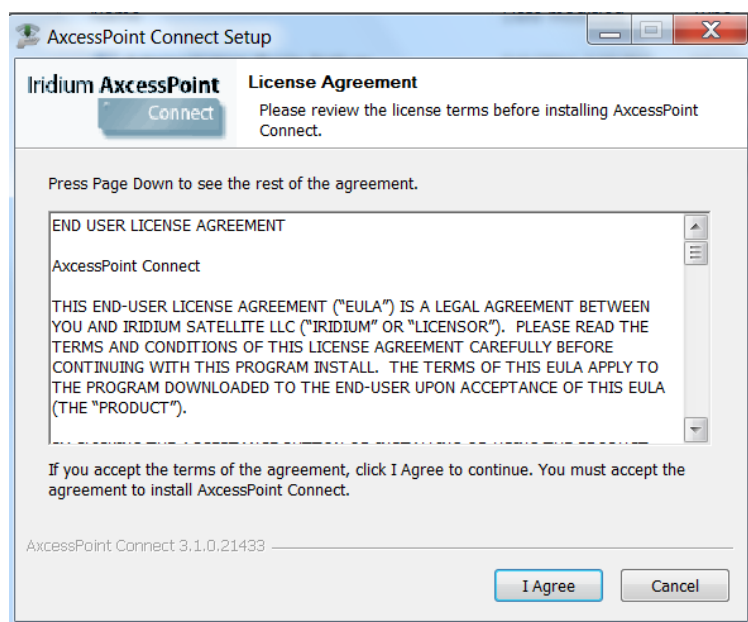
AxcessPoint Connect Setup

Iridium AxcessPoint Connect

License Agreement

Please review the license terms before installing AxcessPoint Connect.

Press Page Down to see the rest of the agreement.

END USER LICENSE AGREEMENT

AxcessPoint Connect

THIS END-USER LICENSE AGREEMENT ("EULA") IS A LEGAL AGREEMENT BETWEEN YOU AND IRIDIUM SATELLITE LLC ("IRIDIUM" OR "LICENSOR"). PLEASE READ THE TERMS AND CONDITIONS OF THIS LICENSE AGREEMENT CAREFULLY BEFORE CONTINUING WITH THIS PROGRAM INSTALL. THE TERMS OF THIS EULA APPLY TO THE PROGRAM DOWNLOADED TO THE END-USER UPON ACCEPTANCE OF THIS EULA (THE "PRODUCT").

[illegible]

If you accept the terms of the agreement, click I Agree to continue. You must accept the agreement to install AxcessPoint Connect.

AxcessPoint Connect 3.1.0.21433

I Agree

Cancel